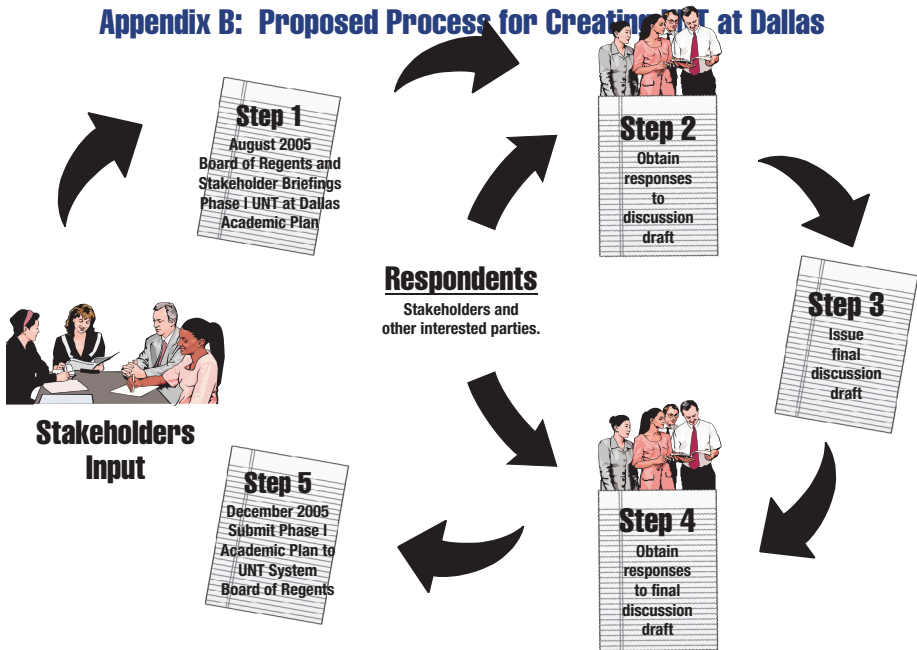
Appendix B: Proposed Process for Creating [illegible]T at Dallas

Step 1
August 2005
Board of Regents and Stakeholder Briefings
Phase I UNT at Dallas Academic Plan

Step 2
Obtain responses to discussion draft

Step 3
Issue final discussion draft

Respondents
Stakeholders and other interested parties.

Stakeholders Input

Step 4
Obtain responses to final discussion draft

Step 5
December 2005
Submit Phase I Academic Plan to UNT System Board of Regents